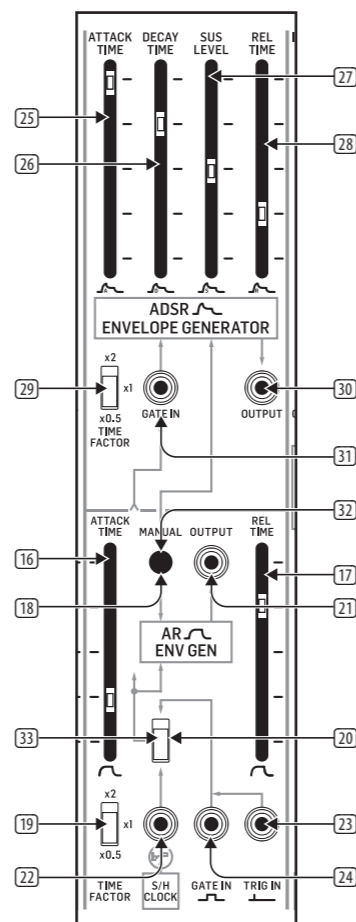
ATTACK TIME
DECAY TIME
SUS LEVEL
REL TIME

25
26
27
28

ADSR
ENVELOPE GENERATOR

29
x2
x1
x0.5
TIME FACTOR

GATE IN
OUTPUT
30
31
32

ATTACK TIME
MANUAL
OUTPUT
REL TIME

16
17
18
21

AR
ENV GEN

33
20

19
x2
x1
x0.5
TIME FACTOR

S/H CLOCK
GATE IN
TRIG IN

22
23
24